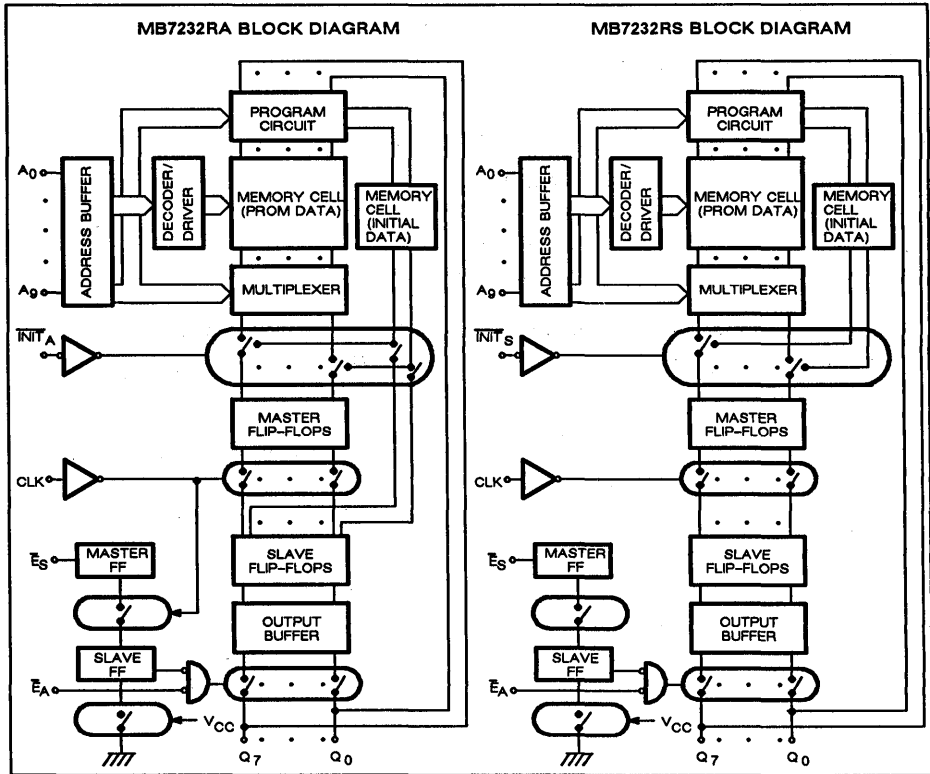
MB7232RA BLOCK DIAGRAM

PROGRAM CIRCUIT

$A_0$

ADDRESS BUFFER

DECODER/ DRIVER

MEMORY CELL (PROM DATA)

MEMORY CELL (INITIAL DATA)

$A_9$

MULTIPLEXER

$\overline{INIT}_A$

MASTER FLIP-FLOPS

CLK

$\overline{E}_S$

MASTER FF

SLAVE FLIP-FLOPS

OUTPUT BUFFER

SLAVE FF

$\overline{E}_A$

$V_{CC}$

$Q_7$

$Q_0$

MB7232RS BLOCK DIAGRAM

PROGRAM CIRCUIT

$A_0$

ADDRESS BUFFER

DECODER/ DRIVER

MEMORY CELL (PROM DATA)

MEMORY CELL (INITIAL DATA)

$A_9$

MULTIPLEXER

$\overline{INIT}_S$

MASTER FLIP-FLOPS

CLK

$\overline{E}_S$

MASTER FF

SLAVE FLIP-FLOPS

OUTPUT BUFFER

SLAVE FF

$\overline{E}_A$

$V_{CC}$

$Q_7$

$Q_0$